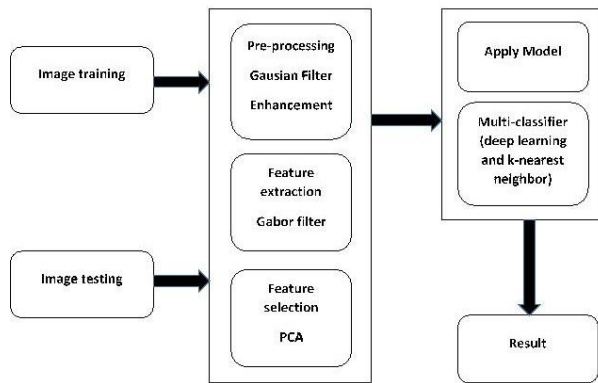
Image training

Image testing

Pre-processing
Gausian Filter
Enhancement

Feature extraction
Gabor filter

Feature selection
PCA

Apply Model

Multi-classifier (deep learning and k-nearest neighbor)

Result